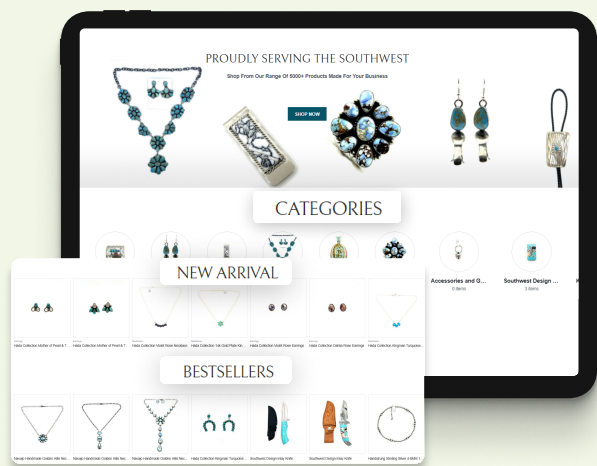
PROUDLY SERVING THE SOUTHWEST

Shop From Our Range Of 5000+ Products Made For Your Business

SHOP NOW

CATEGORIES

Accessories and G...
0 Items

Southwest Design ...
0 Items

NEW ARRIVAL

Hakia Collection Mother of Pearl & T...

Hakia Collection Mother of Pearl & T...

Hakia Collection Multi Rows Necklace...

Hakia Collection 14k Gold Plate Ne...

Hakia Collection Multi Rows Earrings

Hakia Collection Cabbie Rows Earrings

Hakia Collection Kingman Turquoise...

BESTSELLERS

Navajo Handmade Golden Hills Nec...

Navajo Handmade Golden Hills Nec...

Navajo Handmade Golden Hills Nec...

Hakia Collection Kingman Turquoise...

Southwest Design Inlay Knife

Southwest Design Inlay Knife

Handmade Sterling Silver 4.5MM T...